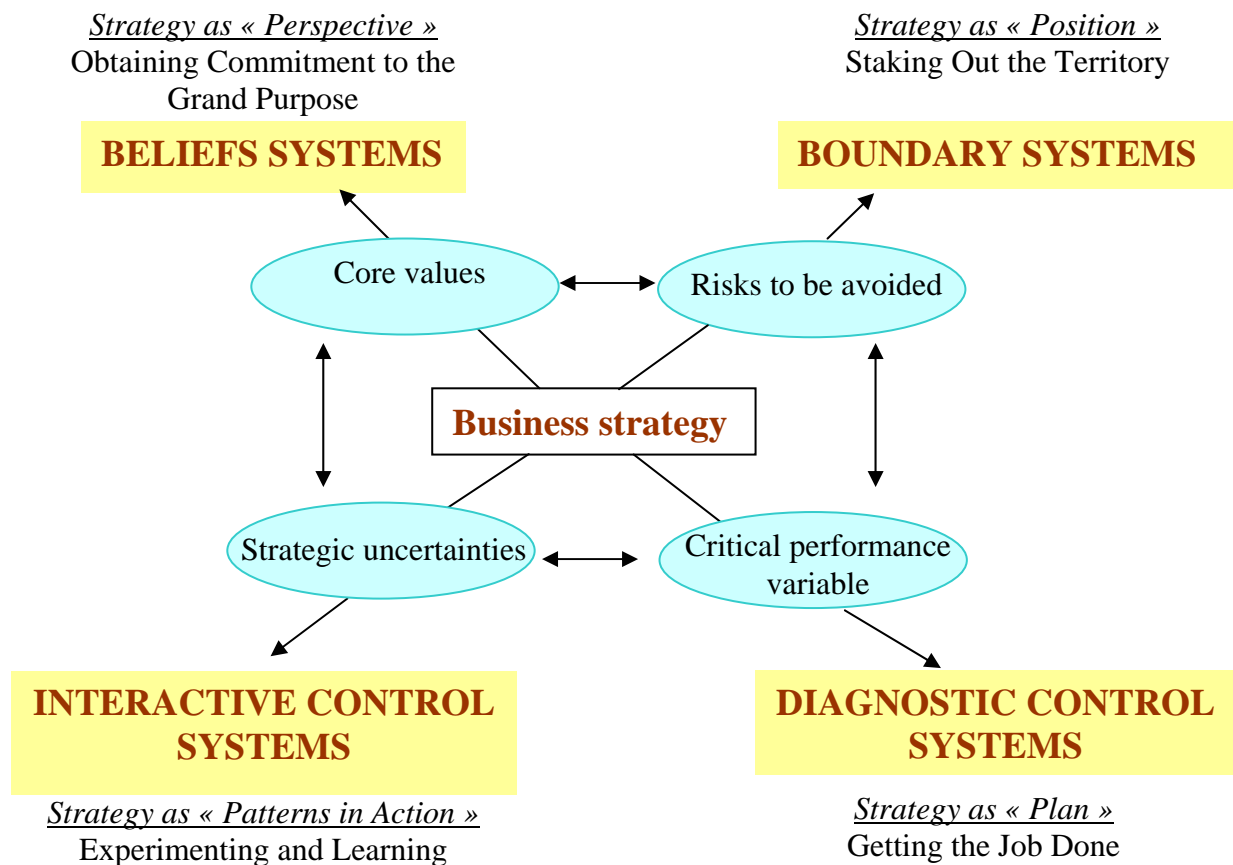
Strategy as « Perspective »
Obtaining Commitment to the Grand Purpose

BELIEFS SYSTEMS

Strategy as « Position »
Staking Out the Territory

BOUNDARY SYSTEMS

Core values

Risks to be avoided

Business strategy

Strategic uncertainties

Critical performance variable

INTERACTIVE CONTROL SYSTEMS

Strategy as « Patterns in Action »
Experimenting and Learning

DIAGNOSTIC CONTROL SYSTEMS

Strategy as « Plan »
Getting the Job Done